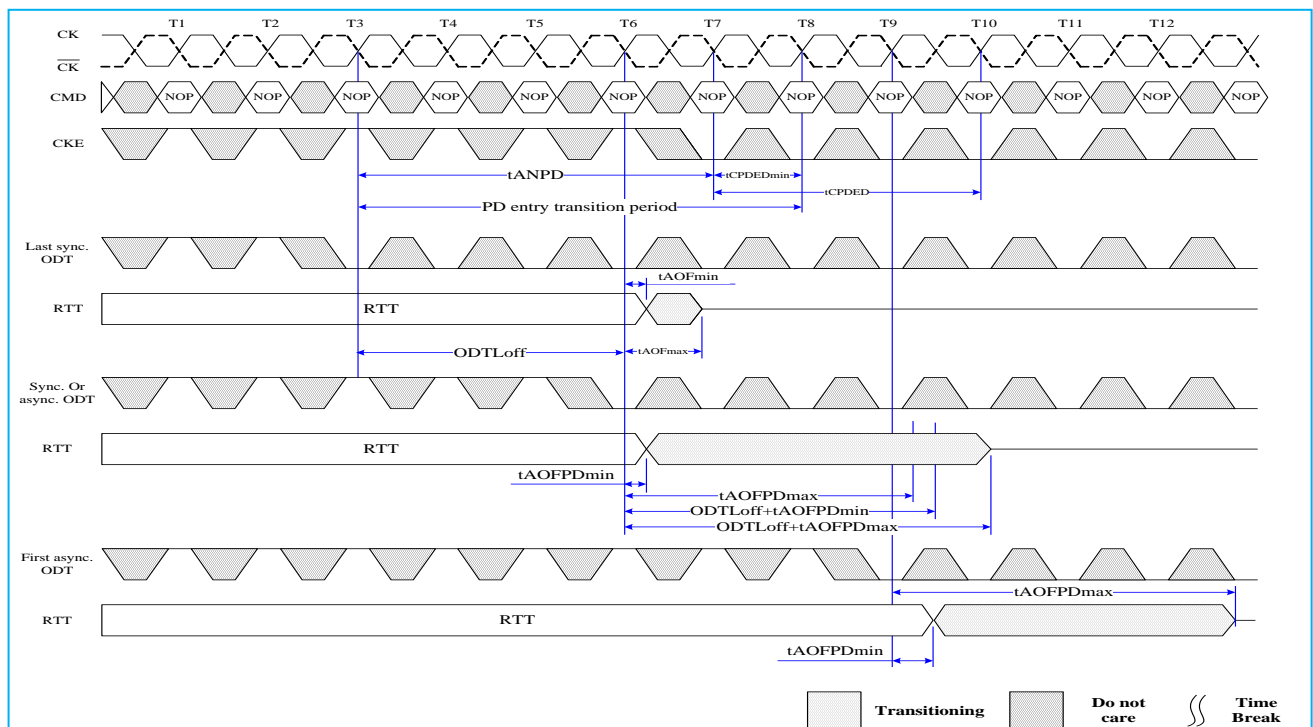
T1 T2 T3 T4 T5 T6 T7 T8 T9 T10 T11 T12

CK
$\overline{CK}$

CMD NOP NOP NOP NOP NOP NOP NOP NOP NOP NOP NOP NOP NOP

CKE

tANPD
tCPDEDmin
tCPDED
PD entry transition period

Last sync. ODT

tAOFmin

RTT RTT

ODTLoff
tAOFmax

Sync. Or async. ODT

RTT RTT

tAOFPDmin
tAOFPDmax
ODTLoff+tAOFPDmin
ODTLoff+tAOFPDmax

First async. ODT

tAOFPDmax

RTT RTT

tAOFPDmin

Transitioning
Do not care
Time Break